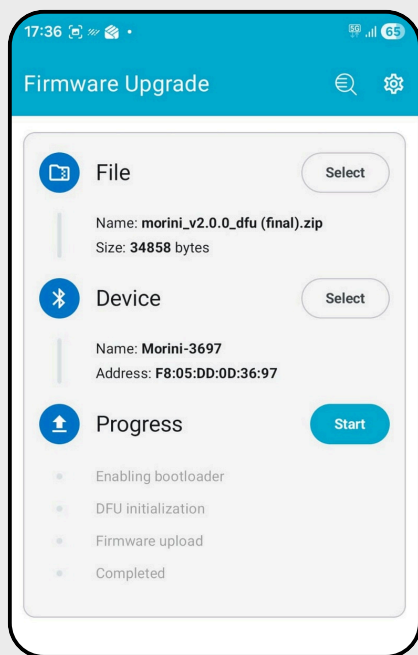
17:36 65

Firmware Upgrade

File
Select

Name: morini_v2.0.0_dfu (final).zip
Size: 34858 bytes

Device
Select

Name: Morini-3697
Address: F8:05:DD:0D:36:97

Progress
Start

Enabling bootloader
DFU initialization
Firmware upload
Completed